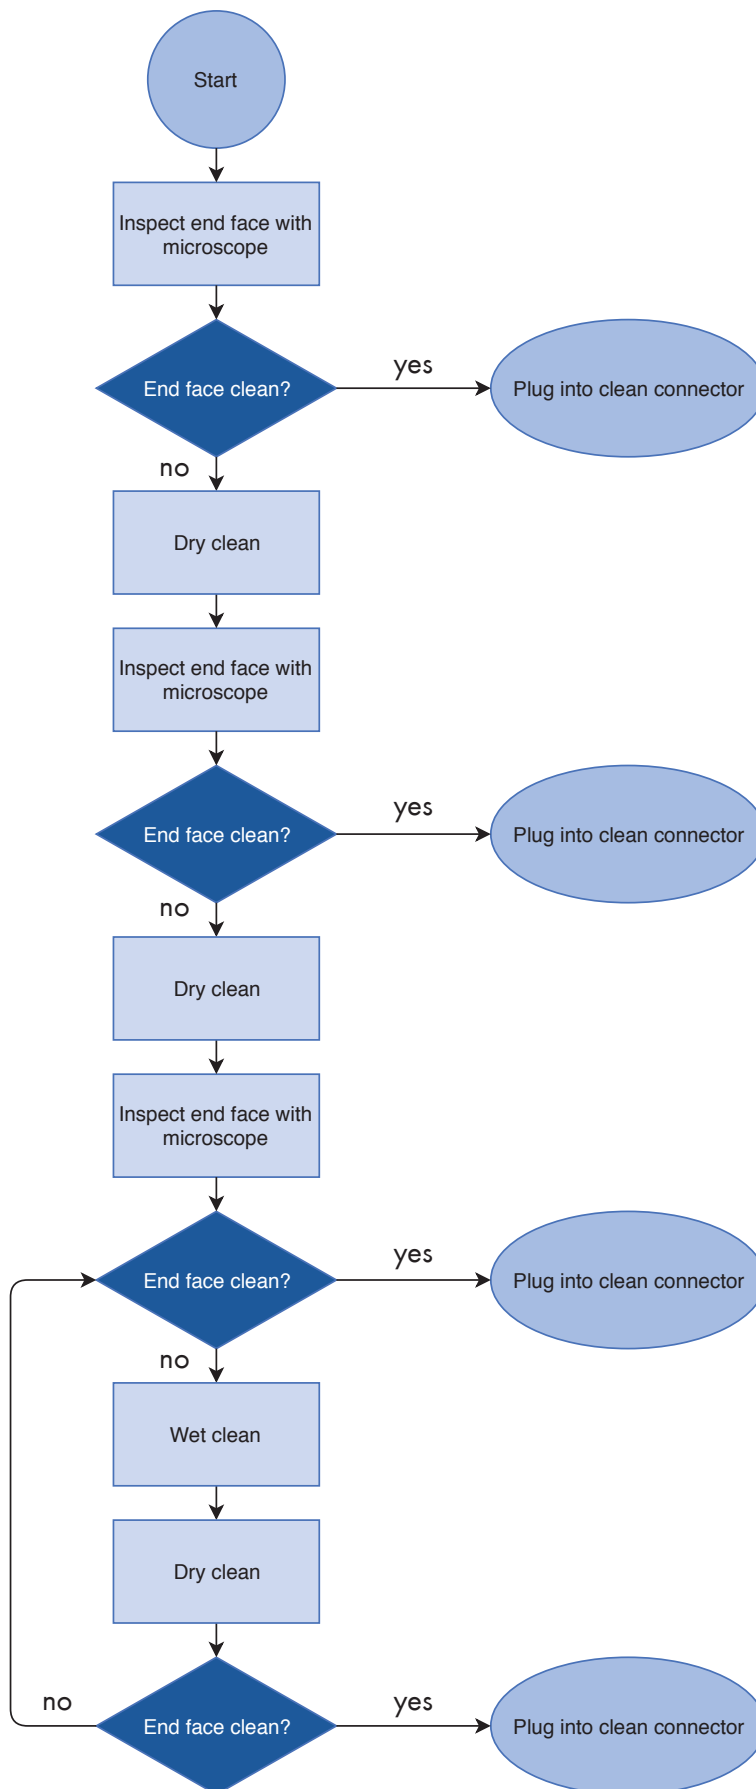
Start

Inspect end face with microscope

End face clean?

yes

Plug into clean connector

no

Dry clean

Inspect end face with microscope

End face clean?

yes

Plug into clean connector

no

Dry clean

Inspect end face with microscope

End face clean?

yes

Plug into clean connector

no

Wet clean

Dry clean

no

End face clean?

yes

Plug into clean connector